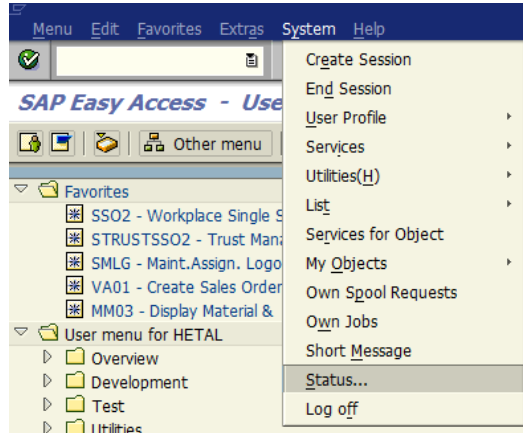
Menu Edit Favorites Extras System Help

SAP Easy Access - Use

Other menu

Favorites
SSO2 - Workplace Single S
STRUSTSSO2 - Trust Mana
SMLG - Maint.Assign. Logo
VA01 - Create Sales Order
MM03 - Display Material &
User menu for HETAL
Overview
Development
Test
Utilities

Create Session
End Session
User Profile
Services
Utilities(H)
List
Services for Object
My Objects
Own Spool Requests
Own Jobs
Short Message
Status...
Log off